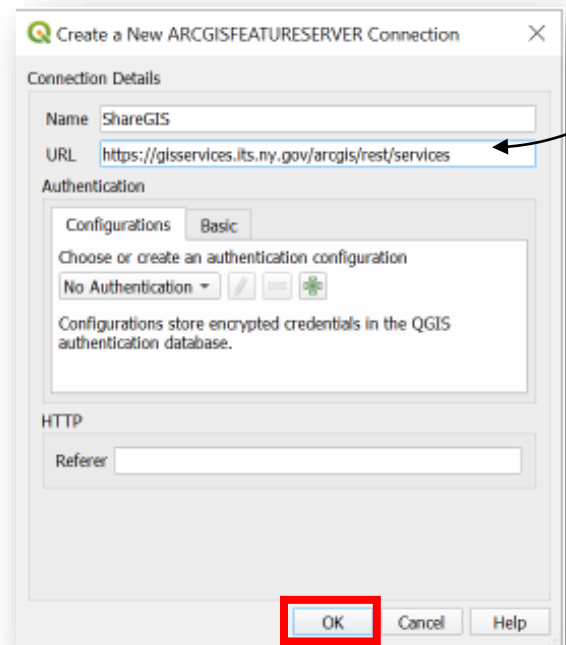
Create a New ARCGISFEATURESERVER Connection

Connection Details

Name ShareGIS

URL https://gisservices.its.ny.gov/arcgis/rest/services

Authentication

Configurations Basic

Choose or create an authentication configuration

No Authentication

Configurations store encrypted credentials in the QGIS authentication database.

HTTP

Referer

OK Cancel Help